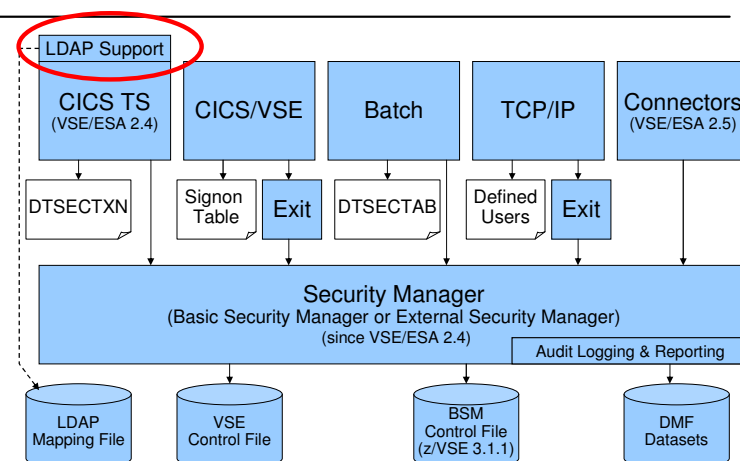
LDAP Support

CICS TS
(VSE/ESA 2.4)

CICS/VSE

Batch

TCP/IP

Connectors
(VSE/ESA 2.5)

DTSECTXN

Signon Table

Exit

DTSECTAB

Defined Users

Exit

Security Manager
(Basic Security Manager or External Security Manager)
(since VSE/ESA 2.4)

Audit Logging & Reporting

LDAP Mapping File

VSE Control File

BSM Control File (z/VSE 3.1.1)

DMF Datasets